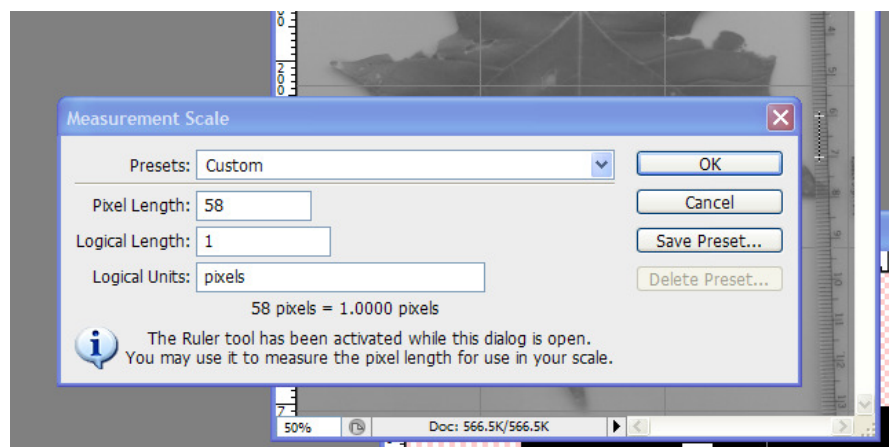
Measurement Scale

Presets: Custom

Pixel Length: 58

Logical Length: 1

Logical Units: pixels

58 pixels = 1.0000 pixels

The Ruler tool has been activated while this dialog is open. You may use it to measure the pixel length for use in your scale.

OK

Cancel

Save Preset...

Delete Preset...

50%

Doc: 566.5K/566.5K